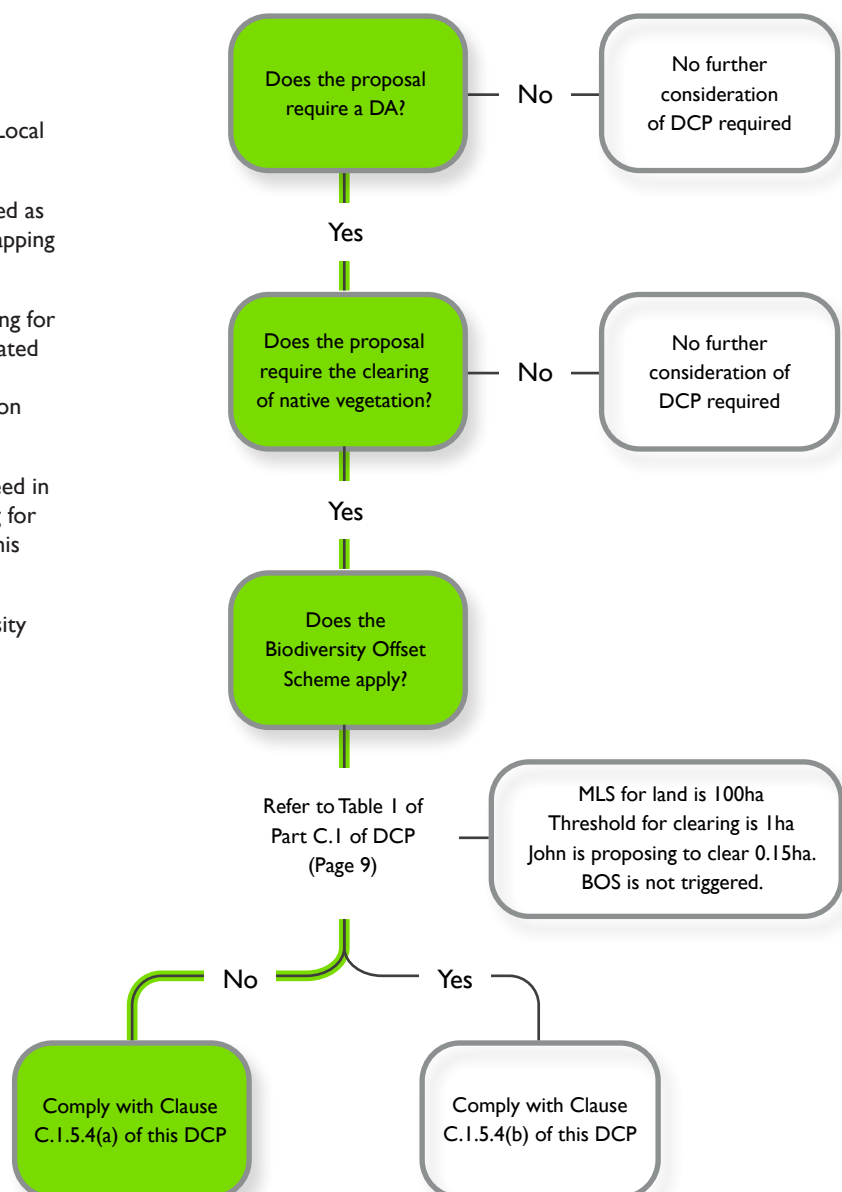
Local

ed as
apping

ng for
ated

on

sed in
g for
his

sity

Does the proposal require a DA?

No

No further consideration of DCP required

Yes

Does the proposal require the clearing of native vegetation?

No

No further consideration of DCP required

Yes

Does the Biodiversity Offset Scheme apply?

Refer to Table 1 of Part C.1 of DCP (Page 9)

MLS for land is 100ha
Threshold for clearing is 1ha
John is proposing to clear 0.15ha.
BOS is not triggered.

No

Yes

Comply with Clause C.1.5.4(a) of this DCP

Comply with Clause C.1.5.4(b) of this DCP